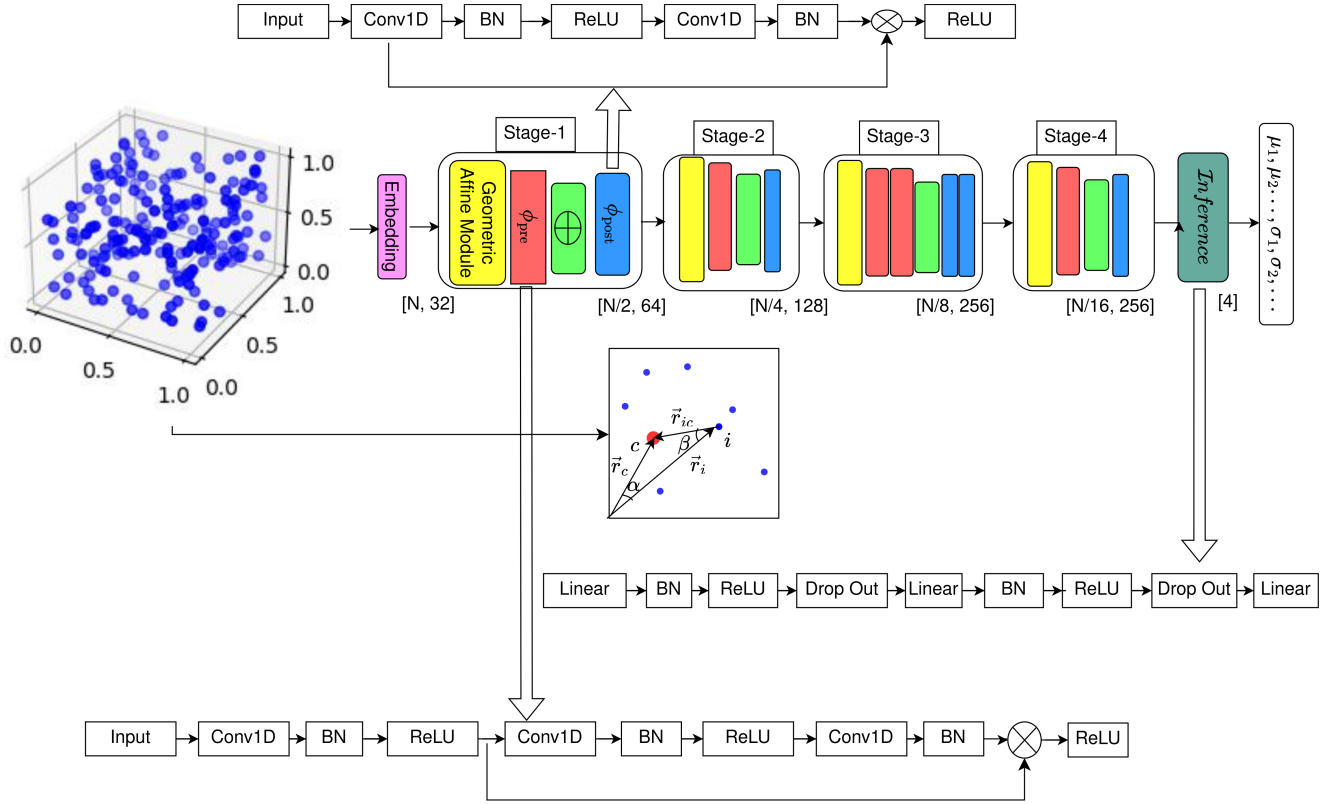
Input
Conv1D
BN
ReLU
Conv1D
BN
ReLU

Stage-1
Stage-2
Stage-3
Stage-4

1.0
0.5
0.0
1.0
0.5
0.0
0.0
0.5
1.0

Embedding
Geometric Affine Module
$\phi_{\text{pre}}$
$\bigoplus$
$\phi_{\text{post}}$
$\mathcal{Inference}$
$\mu_1, \mu_2, \ldots, \sigma_1, \sigma_2, \ldots$

[N, 32]
[N/2, 64]
[N/4, 128]
[N/8, 256]
[N/16, 256]
[4]

$\vec{r}_{ic}$
$c$
$\beta$
$i$
$\vec{r}_c$
$\vec{r}_i$
$\alpha$

Linear
BN
ReLU
Drop Out
Linear
BN
ReLU
Drop Out
Linear

Input
Conv1D
BN
ReLU
Conv1D
BN
ReLU
Conv1D
BN
ReLU